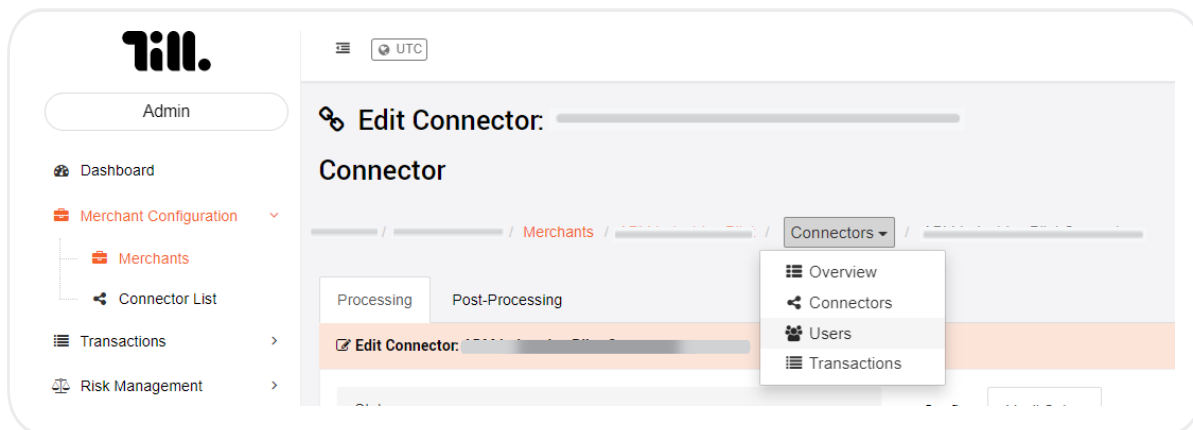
Till.

Admin

Dashboard

Merchant Configuration

Merchants

Connector List

Transactions

Risk Management

UTC

Edit Connector: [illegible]

Connector

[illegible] / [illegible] / Merchants / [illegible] / Connectors / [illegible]

Overview

Connectors

Users

Transactions

Processing

Post-Processing

Edit Connector: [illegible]